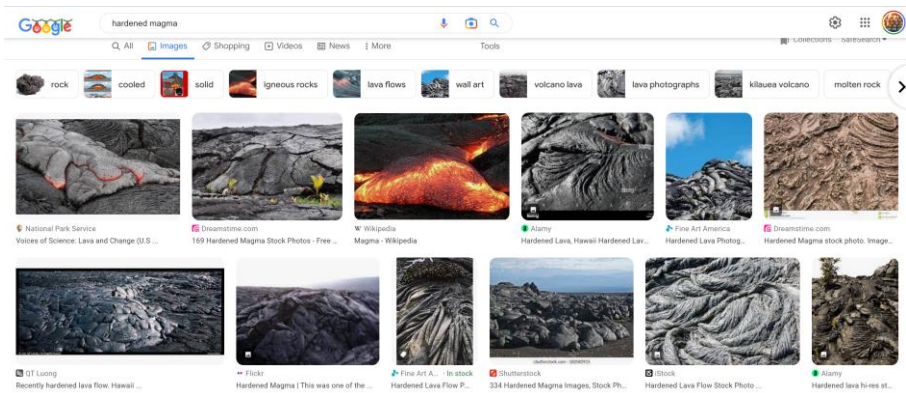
Google

hardened magma

All Images Shopping Videos News More Tools Collections SafeSearch

rock cooled solid igneous rocks lava flows wall art volcano lava lava photographs kilauea volcano molten rock

National Park Service
Voices of Science: Lava and Change (U.S ...

Dreamstime.com
169 Hardened Magma Stock Photos - Free ...

Wikipedia
Magma - Wikipedia

Alamy
Hardened Lava, Hawaii Hardened Lav...

Fine Art America
Hardened Lava Photog...

Dreamstime.com
Hardened Magma stock photo. Image...

QT Luong
Recently hardened lava flow. Hawaii ...

Flickr
Hardened Magma | This was one of the ...

Fine Art A... · In stock
Hardened Lava Flow P...

Shutterstock
334 Hardened Magma Images, Stock Ph...

iStock
Hardened Lava Flow Stock Photo ...

Alamy
Hardened lava hi-res st...